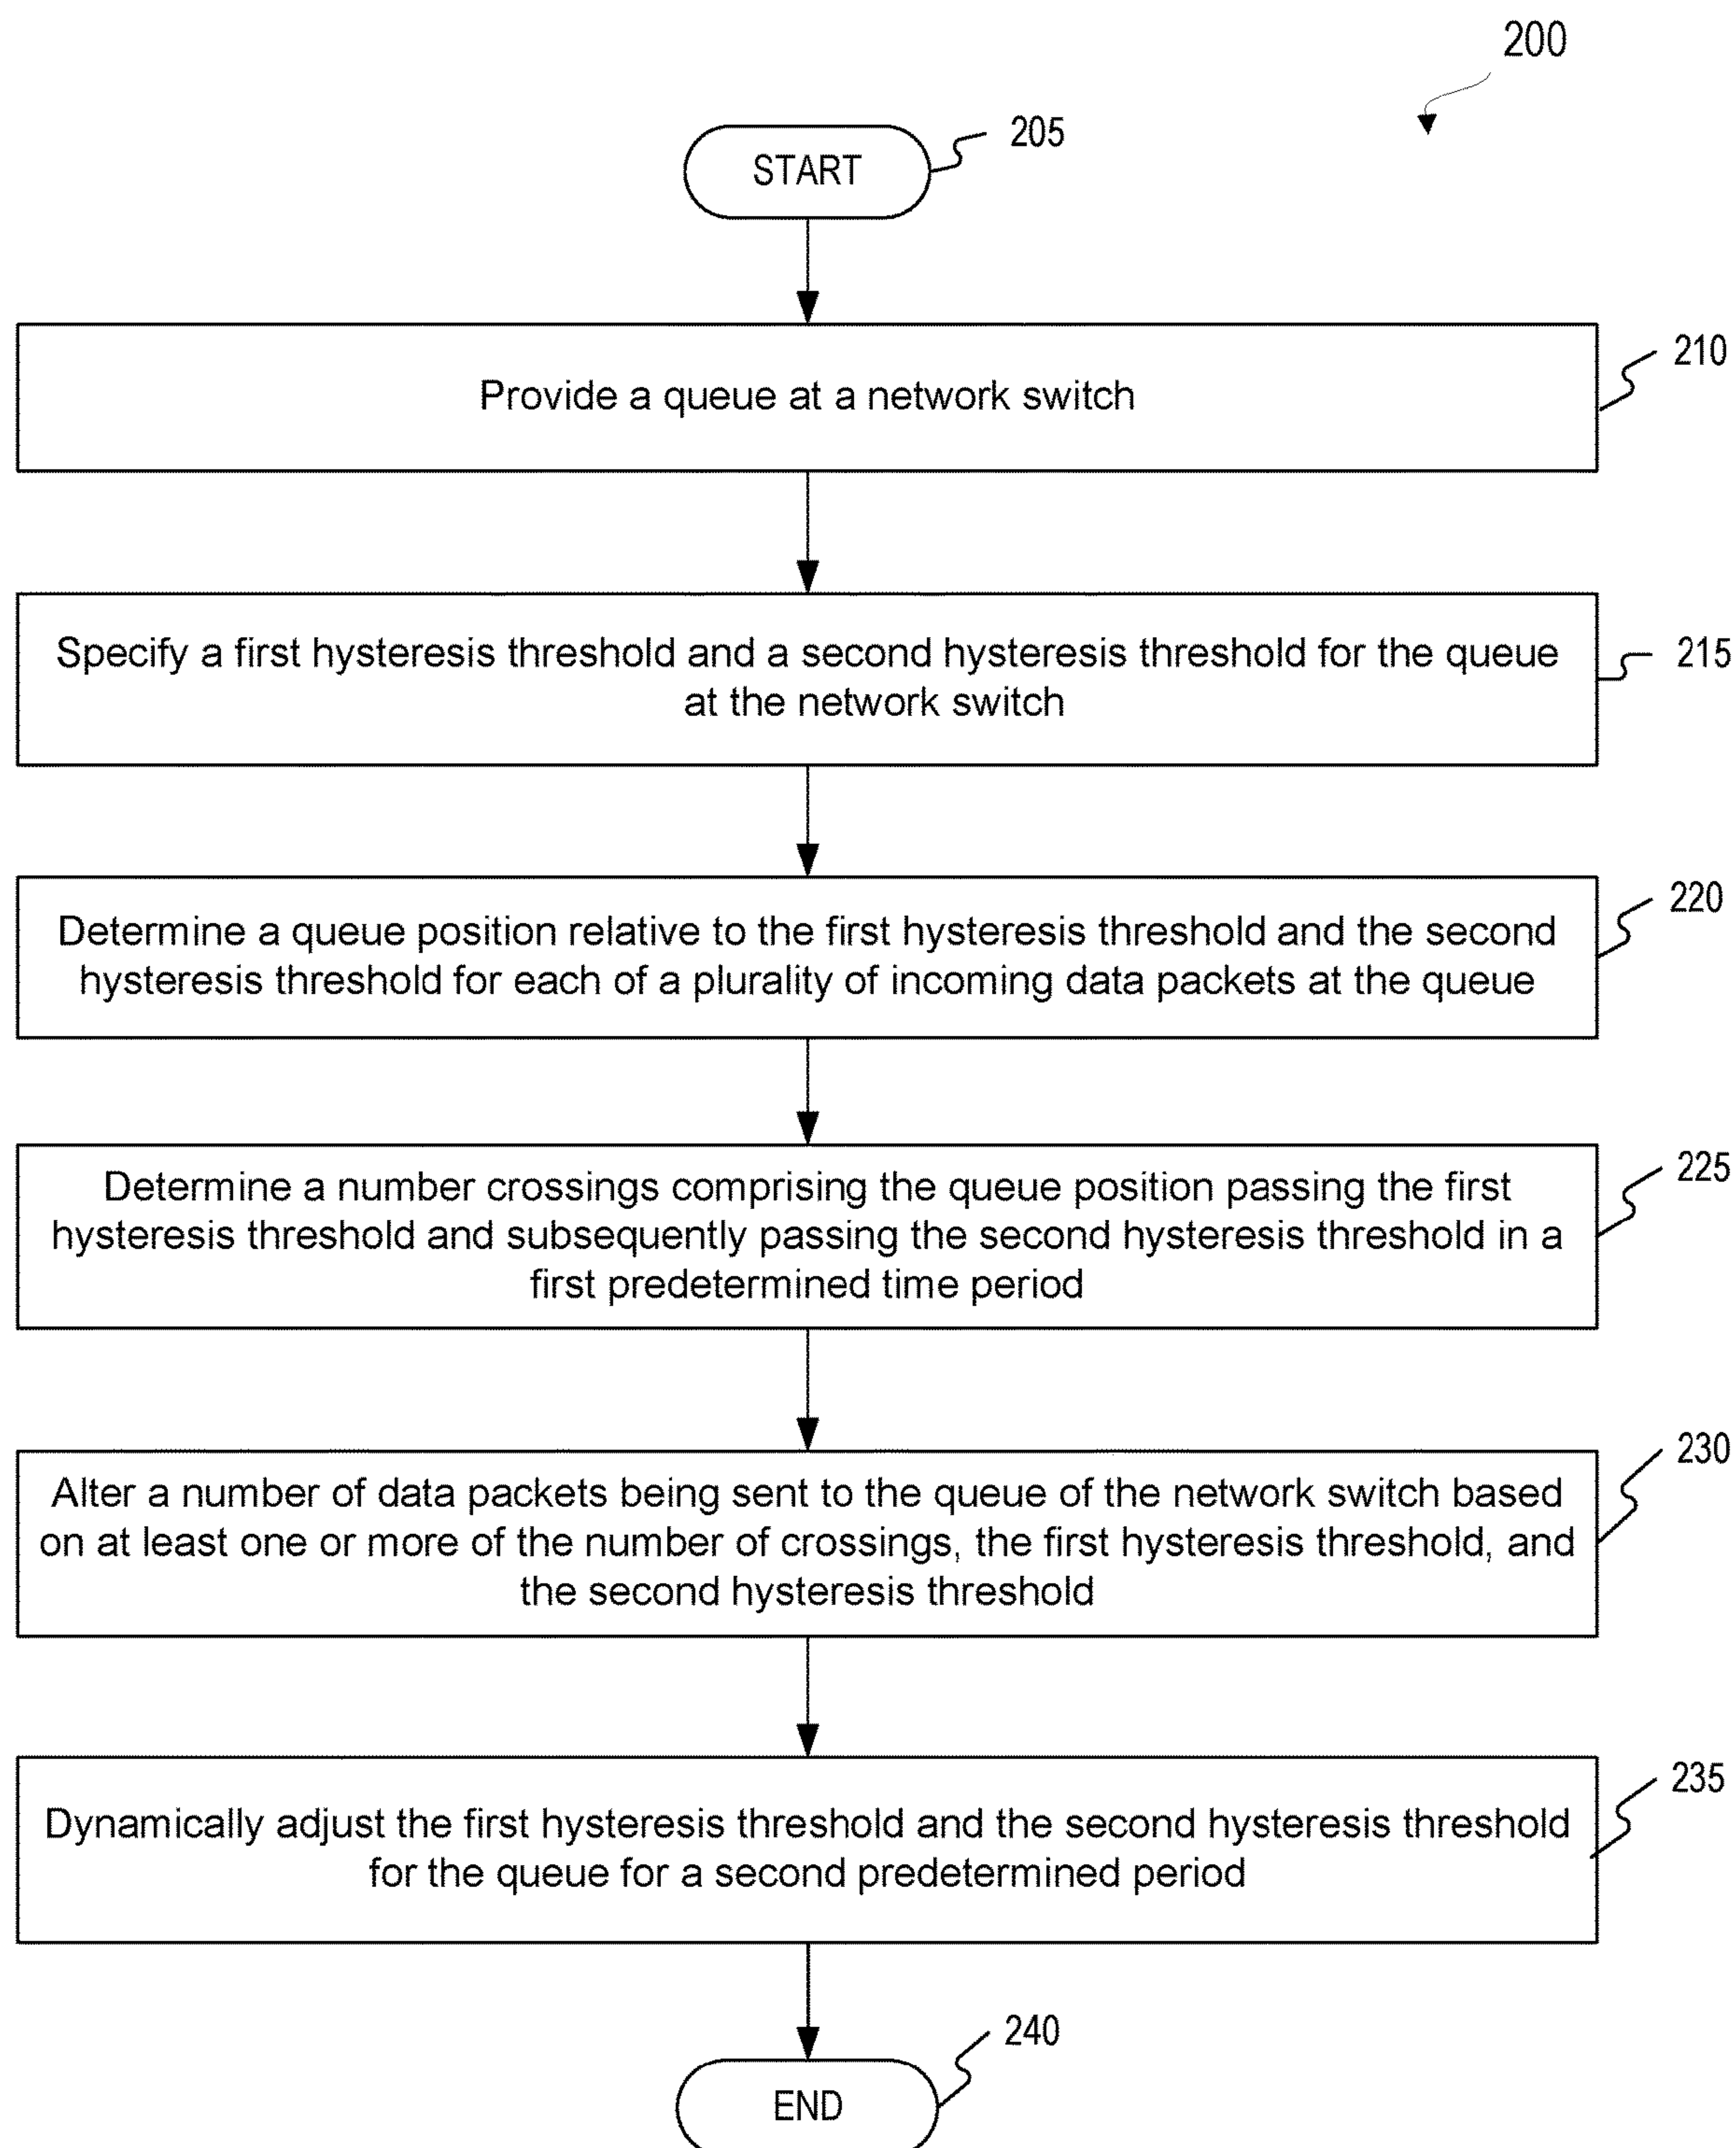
200

START

205

Provide a queue at a network switch

210

Specify a first hysteresis threshold and a second hysteresis threshold for the queue at the network switch

215

Determine a queue position relative to the first hysteresis threshold and the second hysteresis threshold for each of a plurality of incoming data packets at the queue

220

Determine a number crossings comprising the queue position passing the first hysteresis threshold and subsequently passing the second hysteresis threshold in a first predetermined time period

225

Alter a number of data packets being sent to the queue of the network switch based on at least one or more of the number of crossings, the first hysteresis threshold, and the second hysteresis threshold

230

Dynamically adjust the first hysteresis threshold and the second hysteresis threshold for the queue for a second predetermined period

235

240

END